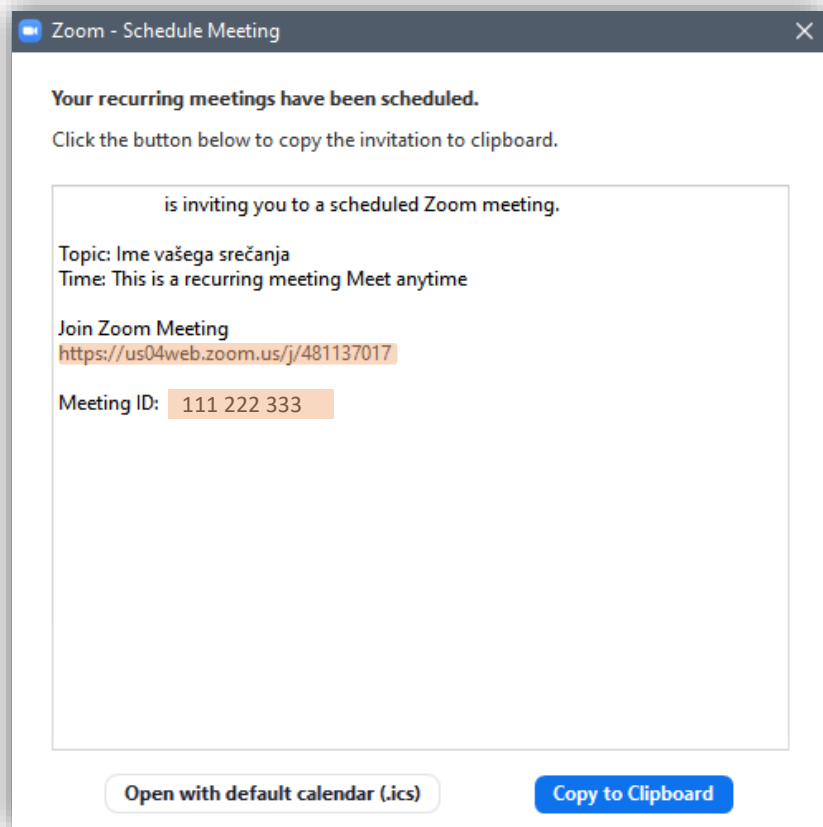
Zoom - Schedule Meeting

Your recurring meetings have been scheduled.

Click the button below to copy the invitation to clipboard.

is inviting you to a scheduled Zoom meeting.

Topic: Ime vašega srečanja
Time: This is a recurring meeting Meet anytime

Join Zoom Meeting
https://us04web.zoom.us/j/481137017

Meeting ID: 111 222 333

Open with default calendar (.ics)

Copy to Clipboard